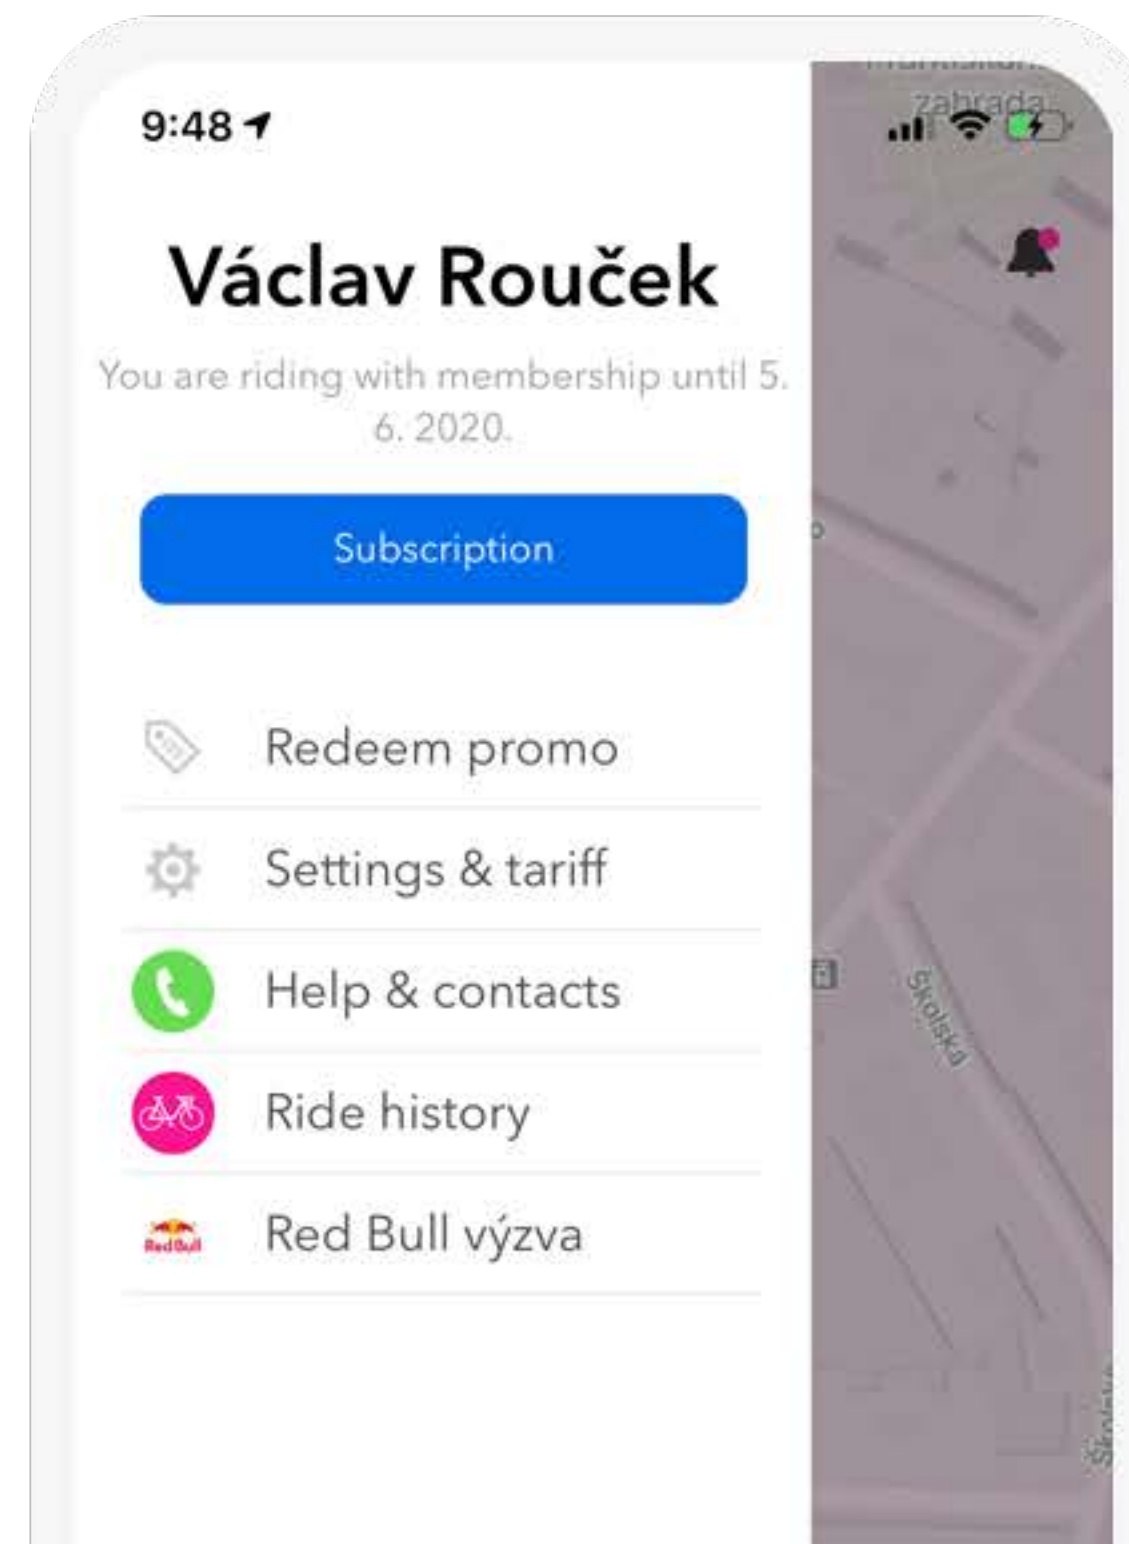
9:48

zahrada

Václav Rouček

You are riding with membership until 5. 6. 2020.

Subscription

Redeem promo

Settings & tariff

Help & contacts

Ride history

Red Bull

Red Bull výzva

Školská

Školská